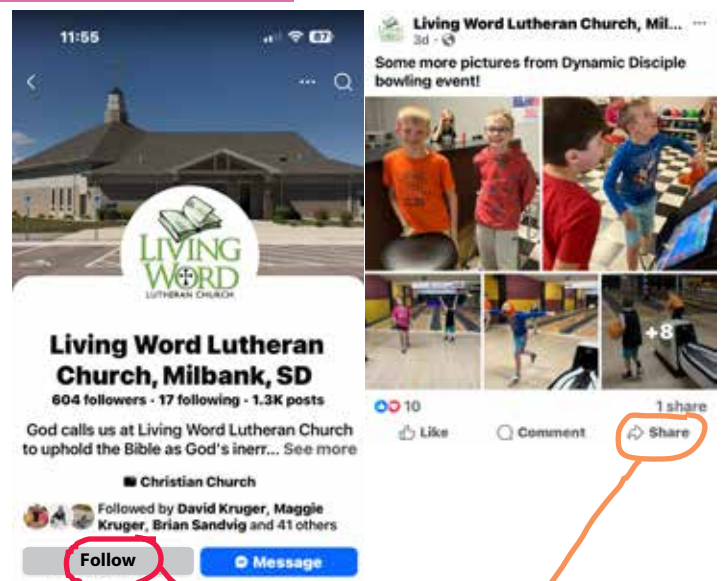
11:55

87

LIVING WORD
LUTHERAN CHURCH

Living Word Lutheran Church, Milbank, SD

604 followers · 17 following · 1.3K posts

God calls us at Living Word Lutheran Church to uphold the Bible as God's inerr... See more

Christian Church

Followed by David Kruger, Maggie Kruger, Brian Sandvig and 41 others

Follow

Message

Living Word Lutheran Church, Mil...

3d ·

Some more pictures from Dynamic Disciple bowling event!

+8

10

1 share

Like

Comment

Share